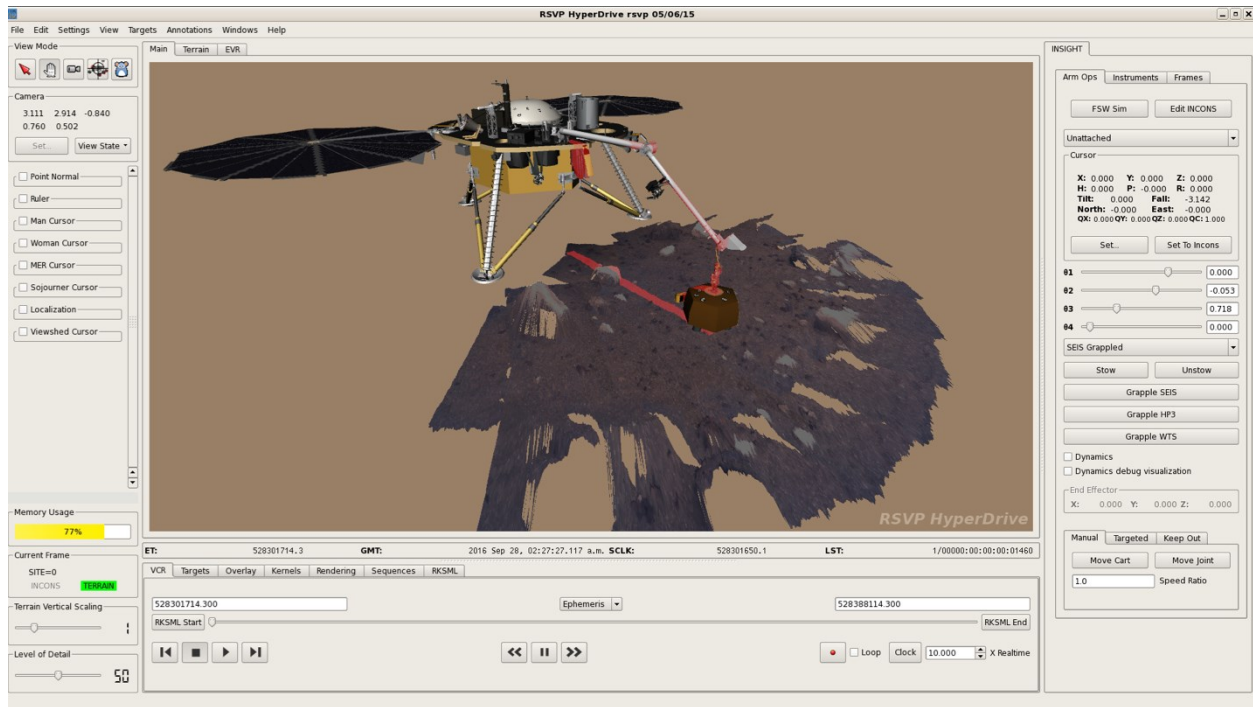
RSVP HyperDrive rsvp 05/06/15

File Edit Settings View Targets Annotations Windows Help

View Mode

Camera
3.111 2.914 -0.840
0.760 0.502
Set... View State

Point Normal
Ruler
Man Cursor
Woman Cursor
MER Cursor
Sojourner Cursor
Localization
Viewshed Cursor

Memory Usage
77%

Current Frame
SITE=0
INCONS TERRAIN

Terrain Vertical Scaling
1

Level of Detail
50

Main Terrain EVR

RSVP HyperDrive

ET: 528301714.3 GMT: 2016 Sep 28, 02:27:27.117 a.m. SCLK: 528301650.1 LST: 1/00000:00:00:00:01460

VCR Targets Overlay Kernels Rendering Sequences RKSML

528301714.300 Ephemeris 528388114.300
RKSML Start RKSML End
Loop Clock 10.000 X Realtime

INSIGHT

Arm Ops Instruments Frames

FSW Sim Edit INCONS

Unattached

Cursor
X: 0.000 Y: 0.000 Z: 0.000
H: 0.000 P: -0.000 R: 0.000
Tilt: 0.000 Fail: -3.142
North: -0.000 East: -0.000
QX: 0.000 QY: 0.000 QZ: 0.000 QC: 1.000

Set... Set To Incons

θ1 0.000
θ2 -0.053
θ3 0.718
θ4 0.000

SEIS Grappled

Stow Unstow
Grapple SEIS
Grapple HP3
Grapple WTS

Dynamics
Dynamics debug visualization

End Effector
X: 0.000 Y: 0.000 Z: 0.000

Manual Targeted Keep Out
Move Cart Move Joint
1.0 Speed Ratio